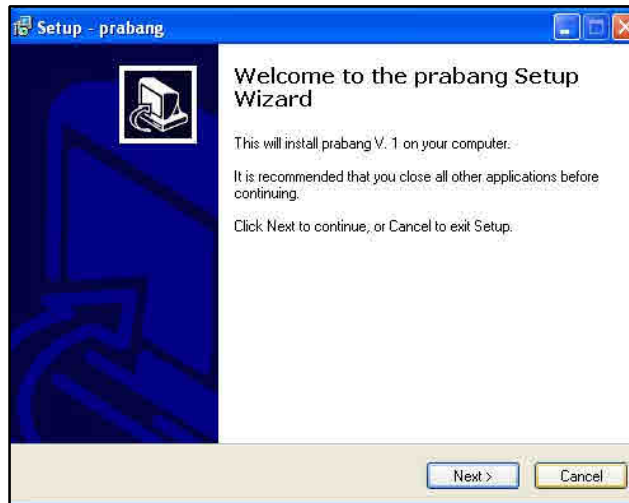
Setup - prabang

Welcome to the prabang Setup Wizard

This will install prabang V. 1 on your computer.

It is recommended that you close all other applications before continuing.

Click Next to continue, or Cancel to exit Setup.

Next >
Cancel